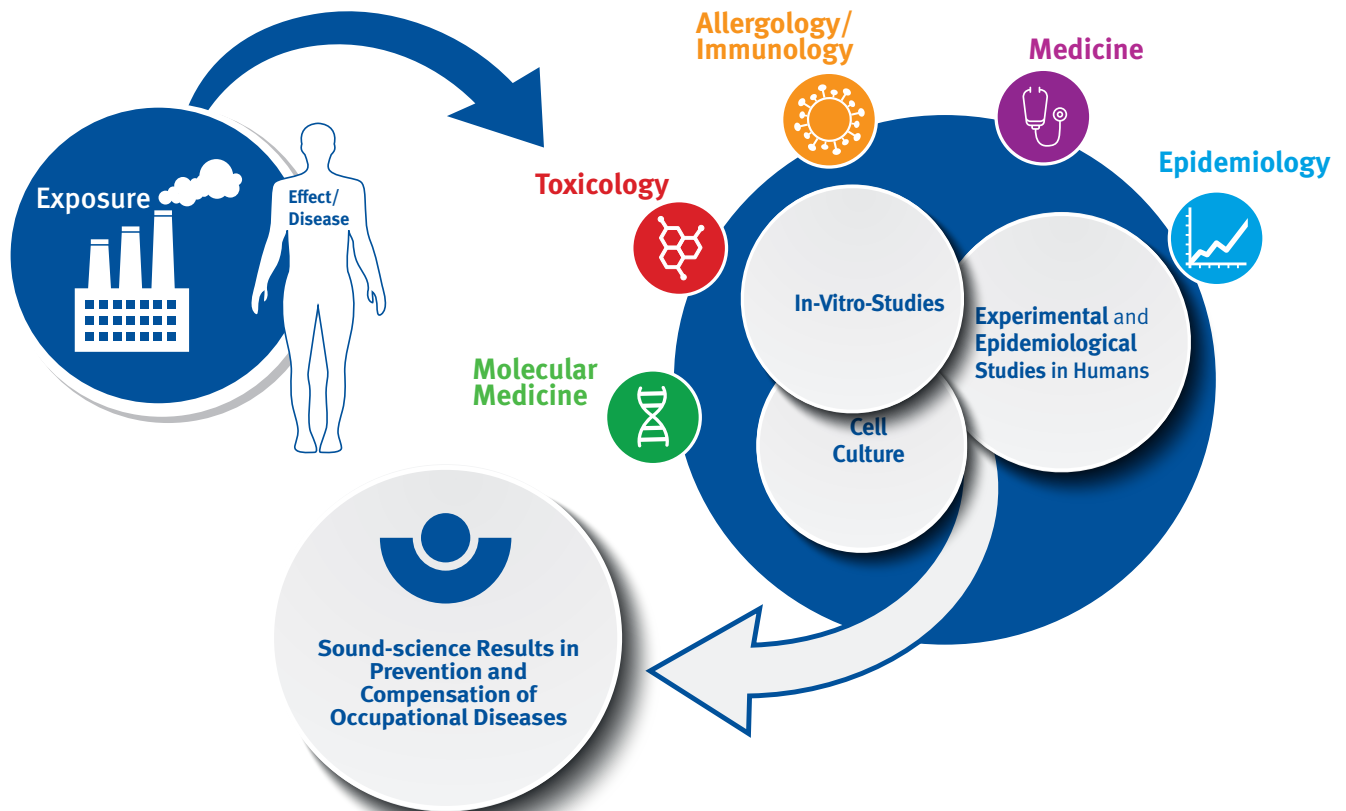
Exposure

Effect/
Disease

Allergology/
Immunology

Medicine

Epidemiology

Toxicology

In-Vitro-Studies

Experimental and Epidemiological Studies in Humans

Molecular Medicine

Cell Culture

Sound-science Results in Prevention and Compensation of Occupational Diseases